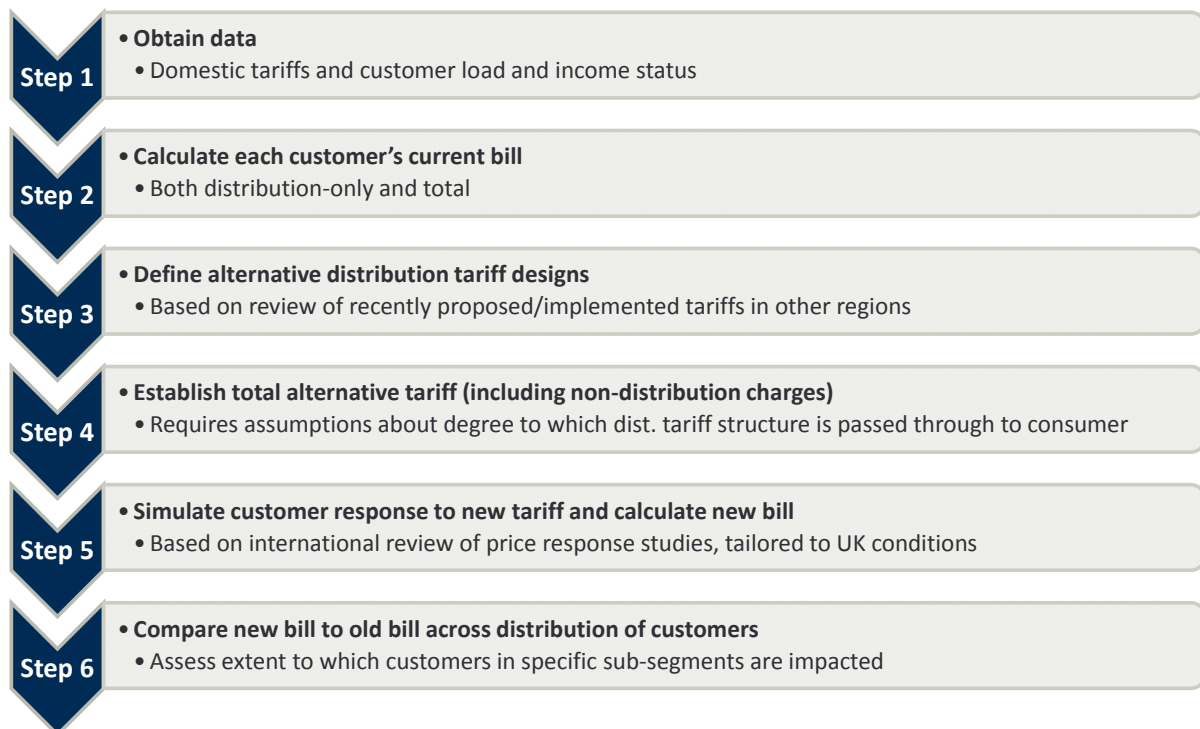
Step 1

• Obtain data
• Domestic tariffs and customer load and income status

Step 2

• Calculate each customer's current bill
• Both distribution-only and total

Step 3

• Define alternative distribution tariff designs
• Based on review of recently proposed/implemented tariffs in other regions

Step 4

• Establish total alternative tariff (including non-distribution charges)
• Requires assumptions about degree to which dist. tariff structure is passed through to consumer

Step 5

• Simulate customer response to new tariff and calculate new bill
• Based on international review of price response studies, tailored to UK conditions

Step 6

• Compare new bill to old bill across distribution of customers
• Assess extent to which customers in specific sub-segments are impacted